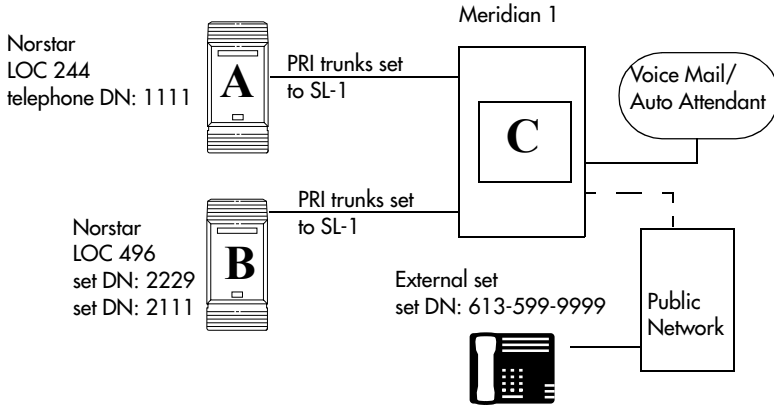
Meridian 1

Norstar
LOC 244
telephone DN: 1111

A

PRI trunks set to SL-1

C

Voice Mail/ Auto Attendant

Norstar
LOC 496
set DN: 2229
set DN: 2111

B

PRI trunks set to SL-1

External set
set DN: 613-599-9999

Public Network